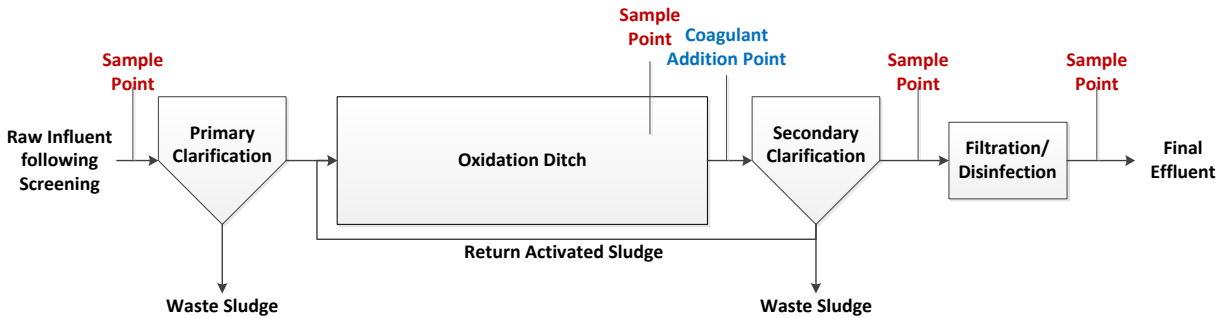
Sample Point

Raw Influent following Screening

Primary Clarification

Waste Sludge

Oxidation Ditch

Sample Point

Coagulant Addition Point

Secondary Clarification

Return Activated Sludge

Waste Sludge

Sample Point

Filtration/ Disinfection

Sample Point

Final Effluent